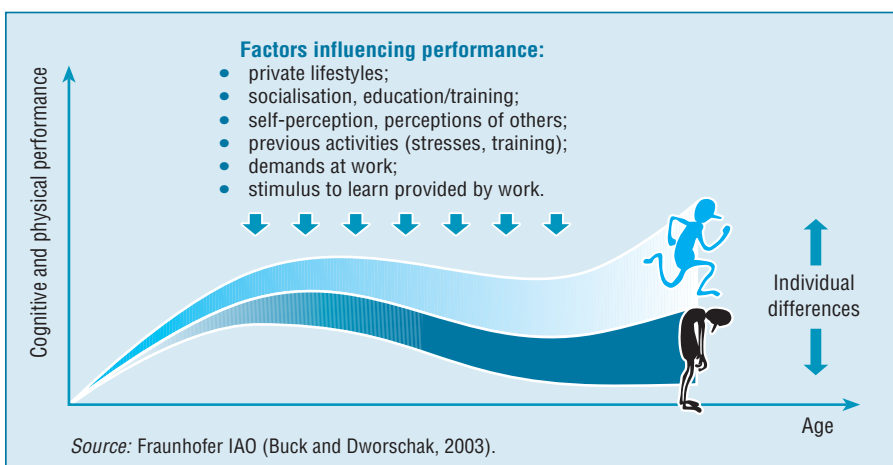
Factors influencing performance:
- private lifestyles;
- socialisation, education/training;
- self-perception, perceptions of others;
- previous activities (stresses, training);
- demands at work;
- stimulus to learn provided by work.

Cognitive and physical performance

Individual differences

Age

Source: Fraunhofer IAO (Buck and Dworschak, 2003).